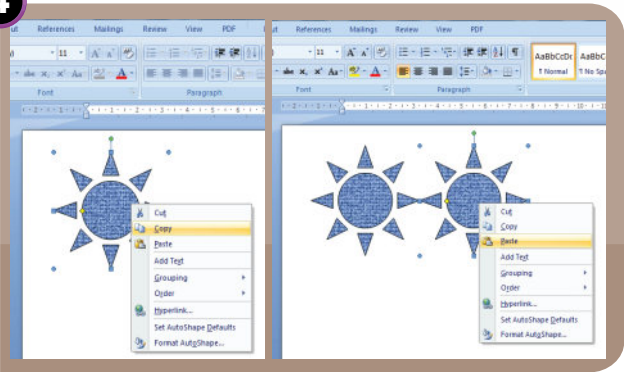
ut References Mailings Review View PDF

11

Font

Paragraph

Cut

Copy

Paste

Add Text

Grouping

Order

Hyperlink...

Set AutoShape Defaults

Format AutoShape...

ut References Mailings Review View PDF

11

AaBbCcDc AaBbC

¶ Normal ¶ No Spa

Font

Paragraph

Cut

Copy

Paste

Add Text

Grouping

Order

Hyperlink...

Set AutoShape Defaults

Format AutoShape...